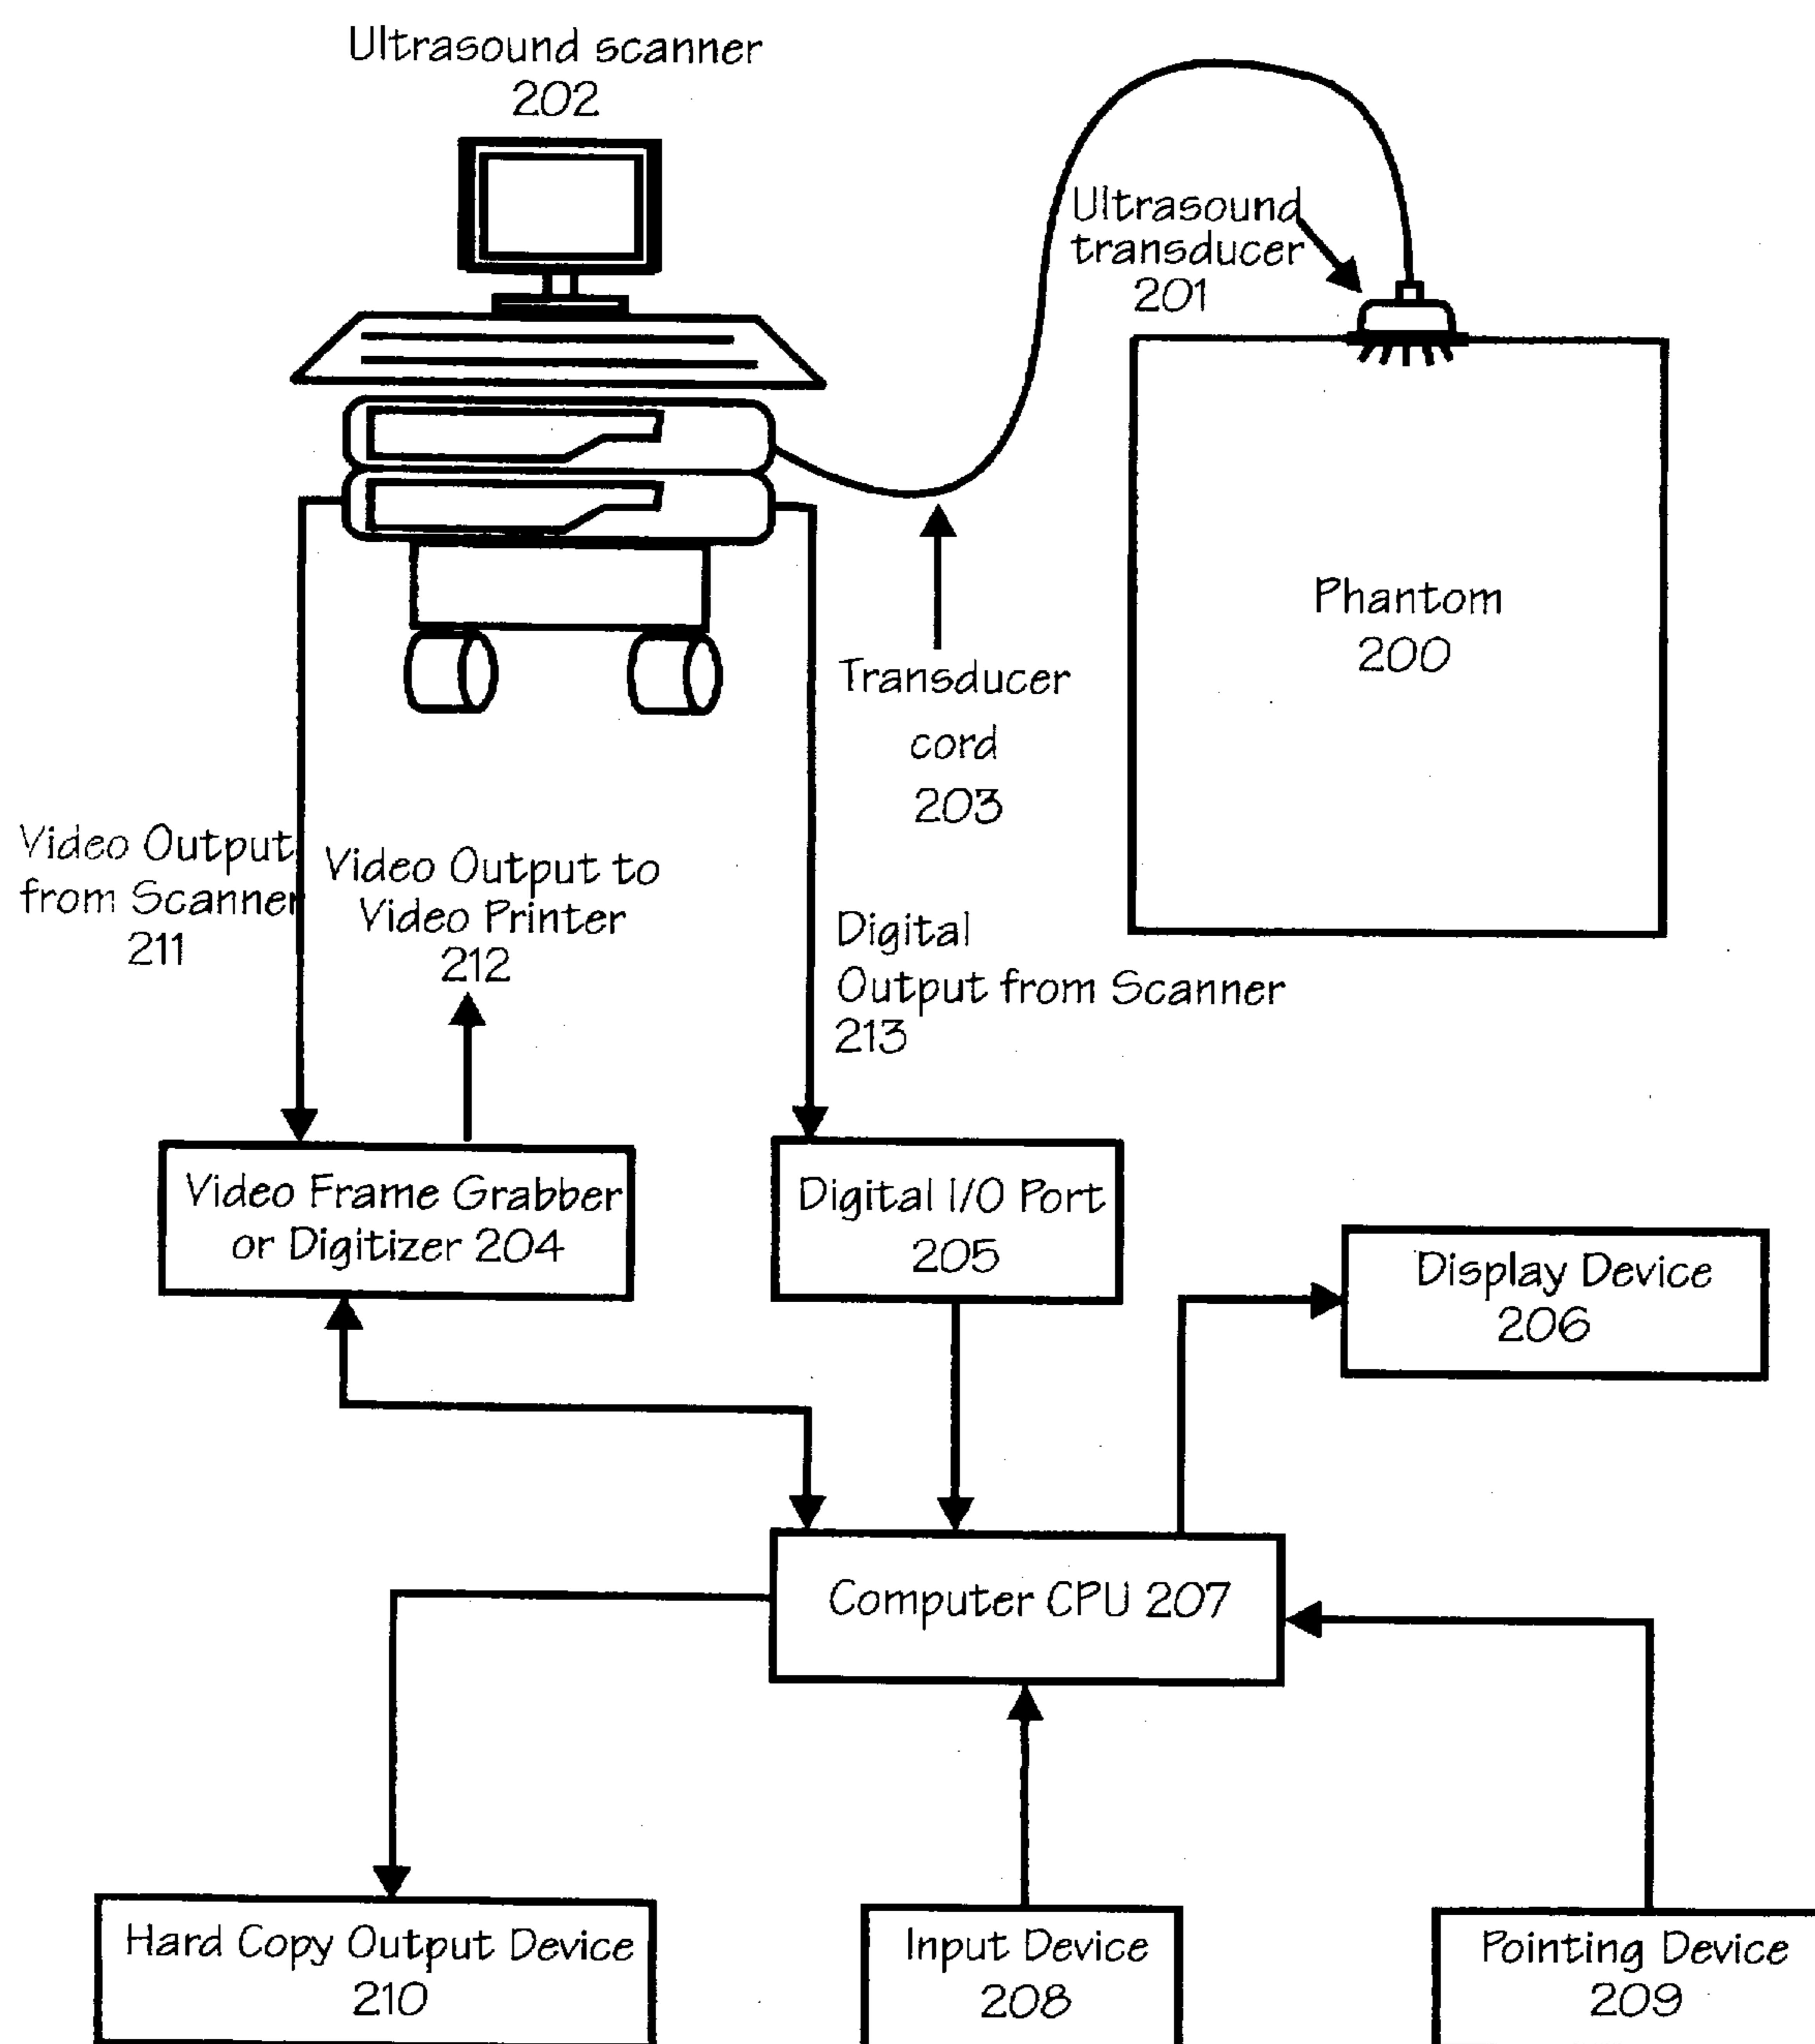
Ultrasound scanner
202

Ultrasound transducer
201

Phantom
200

Transducer
cord
203

Video Output from Scanner
211

Video Output to Video Printer
212

Digital
Output from Scanner
213

Video Frame Grabber or Digitizer 204

Digital I/O Port
205

Display Device
206

Computer CPU 207

Hard Copy Output Device
210

Input Device
208

Pointing Device
209